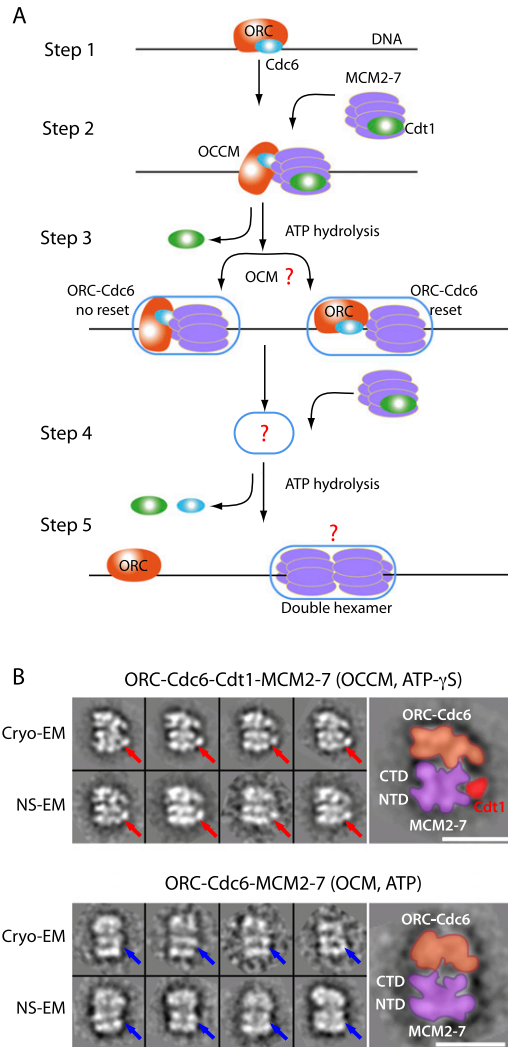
A

Step 1

ORC

DNA

Cdc6

MCM2-7

Step 2

Cdt1

OCCM

Step 3

ATP hydrolysis

OCM ?

ORC-Cdc6 no reset

ORC

ORC-Cdc6 reset

Step 4

?

ATP hydrolysis

Step 5

?

ORC

Double hexamer

B

ORC-Cdc6-Cdt1-MCM2-7 (OCCM, ATP-γS)

Cryo-EM

NS-EM

ORC-Cdc6

CTD

NTD

Cdt1

MCM2-7

ORC-Cdc6-MCM2-7 (OCM, ATP)

Cryo-EM

NS-EM

ORC-Cdc6

CTD

NTD

MCM2-7